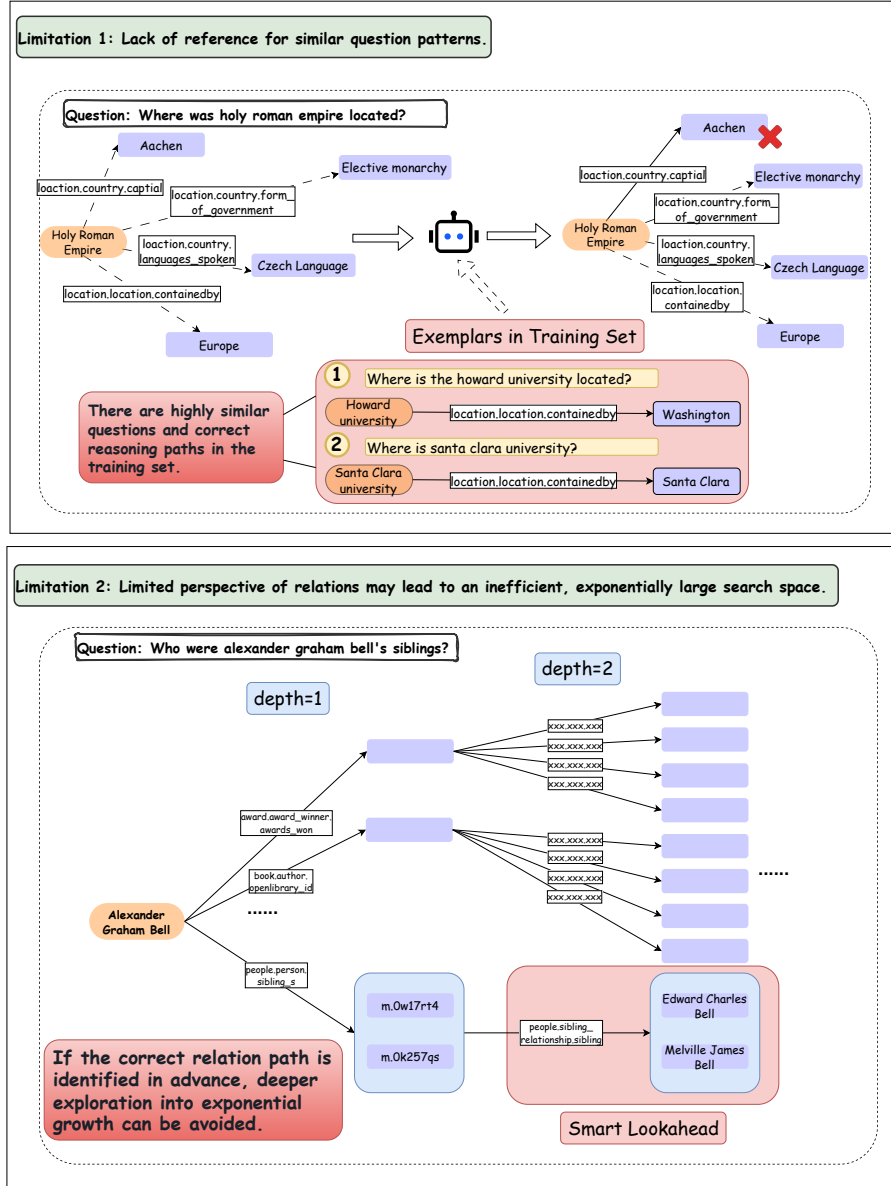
Limitation 1: Lack of reference for similar question patterns.

Question: Where was holy roman empire located?

Aachen

loaction.country.captial

Elective monarchy

location.country.form_of_government

Holy Roman Empire

loaction.country.languages_spoken

Czech Language

location.location.containedby

Europe

Aachen

loaction.country.captial

Elective monarchy

location.country.form_of_government

Holy Roman Empire

loaction.country.languages_spoken

Czech Language

location.location.containedby

Europe

Exemplars in Training Set

There are highly similar questions and correct reasoning paths in the training set.

1 Where is the howard university located?

Howard university

location.location.containedby

Washington

2 Where is santa clara university?

Santa Clara university

location.location.containedby

Santa Clara

Limitation 2: Limited perspective of relations may lead to an inefficient, exponentially large search space.

Question: Who were alexander graham bell's siblings?

depth=2

depth=1

xxx.xxx.xxx

xxx.xxx.xxx

xxx.xxx.xxx

xxx.xxx.xxx

award.award_winner.awards_won

xxx.xxx.xxx

xxx.xxx.xxx

xxx.xxx.xxx

xxx.xxx.xxx

book.author.openlibrary_id

......

......

Alexander Graham Bell

people.person.sibling_s

m.0w17rt4

m.0k257qs

people.sibling_relationship.sibling

Edward Charles Bell

Melville James Bell

If the correct relation path is identified in advance, deeper exploration into exponential growth can be avoided.

Smart Lookahead